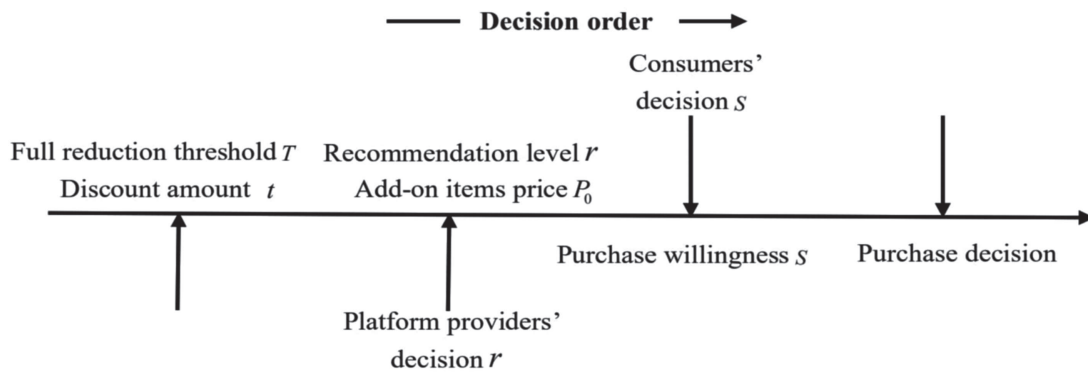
Decision order

Consumers' decision $s$

Full reduction threshold $T$
Discount amount $t$

Recommendation level $r$
Add-on items price $P_0$

Purchase willingness $s$

Purchase decision

Platform providers' decision $r$